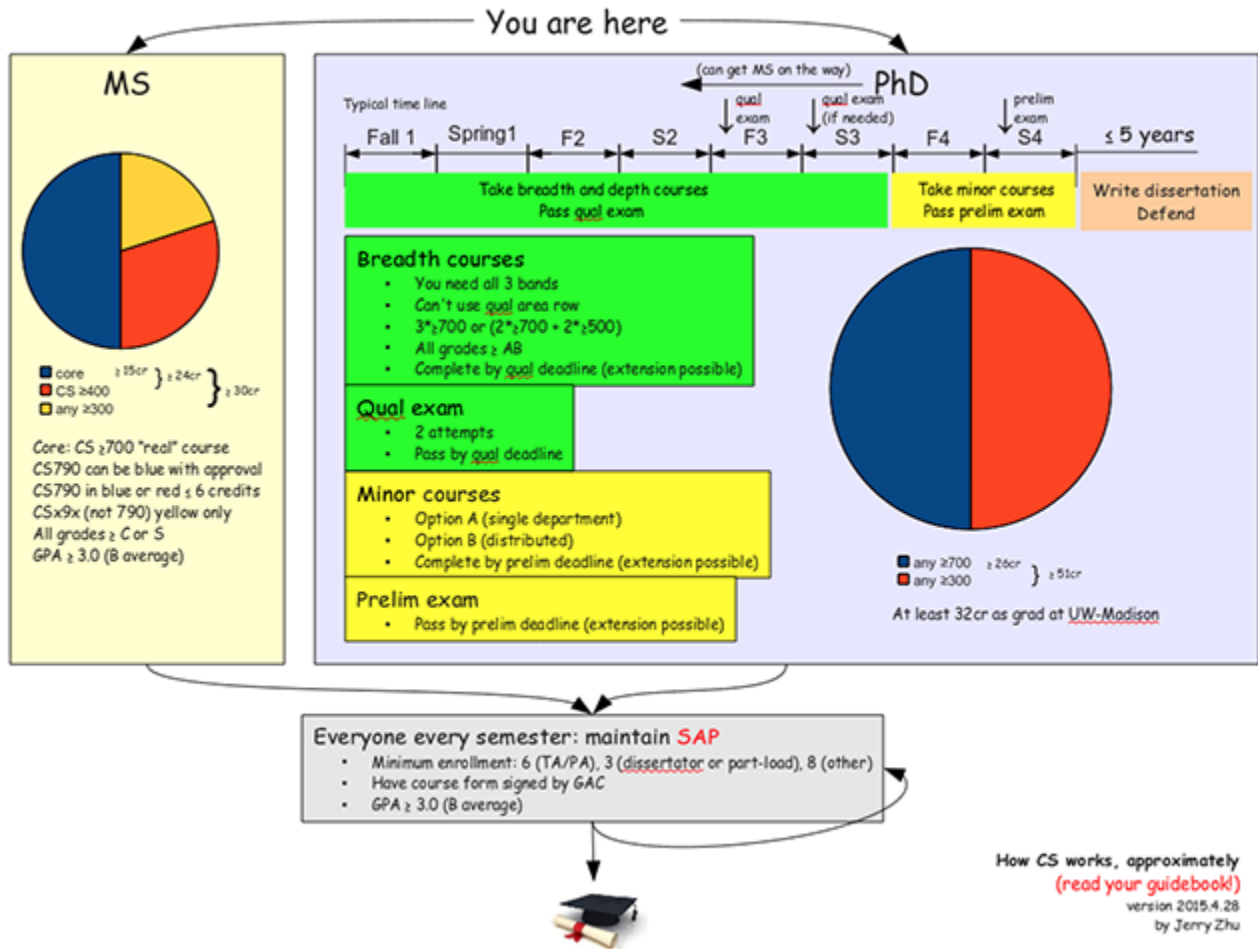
You are here

MS

core $\geq$15cr
CS $\geq$400 } $\geq$24cr
any $\geq$300 } $\geq$30cr

Core: CS $\geq$700 "real" course
CS790 can be blue with approval
CS790 in blue or red $\leq$ 6 credits
CSx9x (not 790) yellow only
All grades $\geq$ C or S
GPA $\geq$ 3.0 (B average)

PhD
(can get MS on the way)
Typical time line
qual exam
qual exam (if needed)
prelim exam

| Fall 1 | Spring1 | F2 | S2 | F3 | S3 | F4 | S4 | $\leq$ 5 years |
|---|---|---|---|---|---|---|---|---|

Take breadth and depth courses
Pass qual exam

Take minor courses
Pass prelim exam

Write dissertation
Defend

Breadth courses
- You need all 3 bands
- Can't use qual area row
- 3*$\geq$700 or (2*$\geq$700 + 2*$\geq$500)
- All grades $\geq$ AB
- Complete by qual deadline (extension possible)

Qual exam
- 2 attempts
- Pass by qual deadline

Minor courses
- Option A (single department)
- Option B (distributed)
- Complete by prelim deadline (extension possible)

Prelim exam
- Pass by prelim deadline (extension possible)

any $\geq$700 $\geq$26cr
any $\geq$300 } $\geq$51cr

At least 32cr as grad at UW-Madison

Everyone every semester: maintain SAP
- Minimum enrollment: 6 (TA/PA), 3 (dissertator or part-load), 8 (other)
- Have course form signed by GAC
- GPA $\geq$ 3.0 (B average)

How CS works, approximately
(read your guidebook!)
version 2015.4.28
by Jerry Zhu